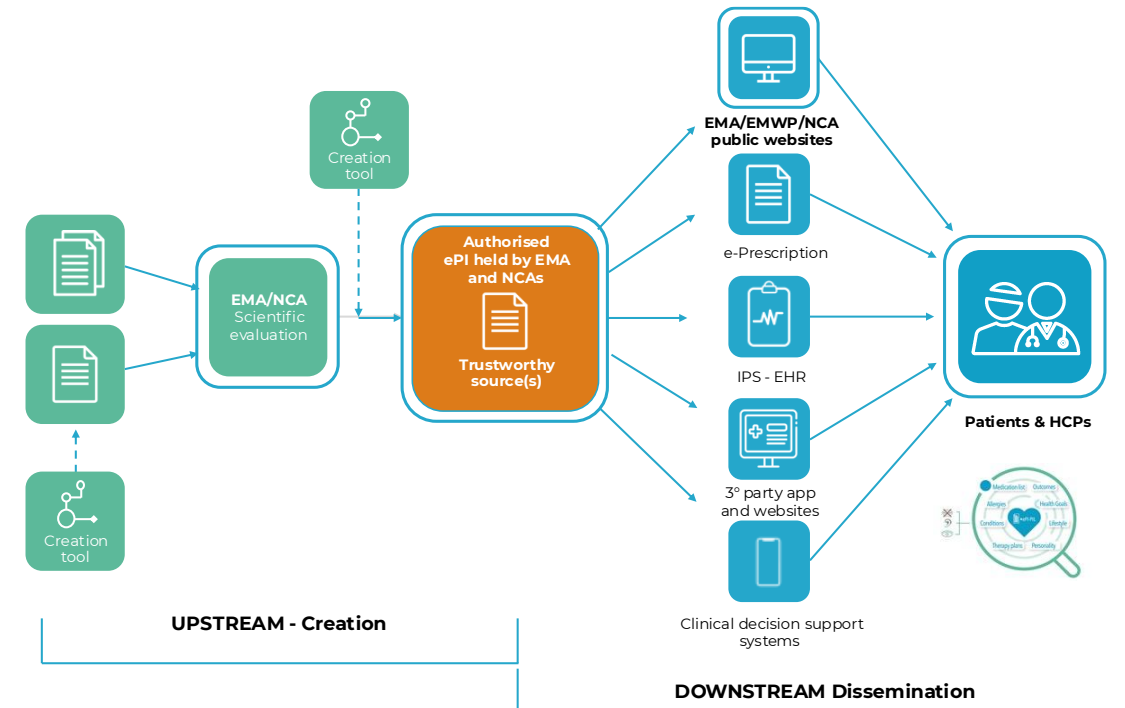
Creation tool

EMA/NCA
Scientific evaluation

Authorised ePI held by EMA and NCAs

Trustworthy source(s)

Creation tool

EMA/EMWP/NCA public websites

e-Prescription

IPS - EHR

3° party app and websites

Clinical decision support systems

Patients & HCPs

Medication list
Outcomes
Allergies
Health Goals
Conditions
Lifestyle
Therapy plans
Personality

UPSTREAM - Creation

DOWNSTREAM Dissemination